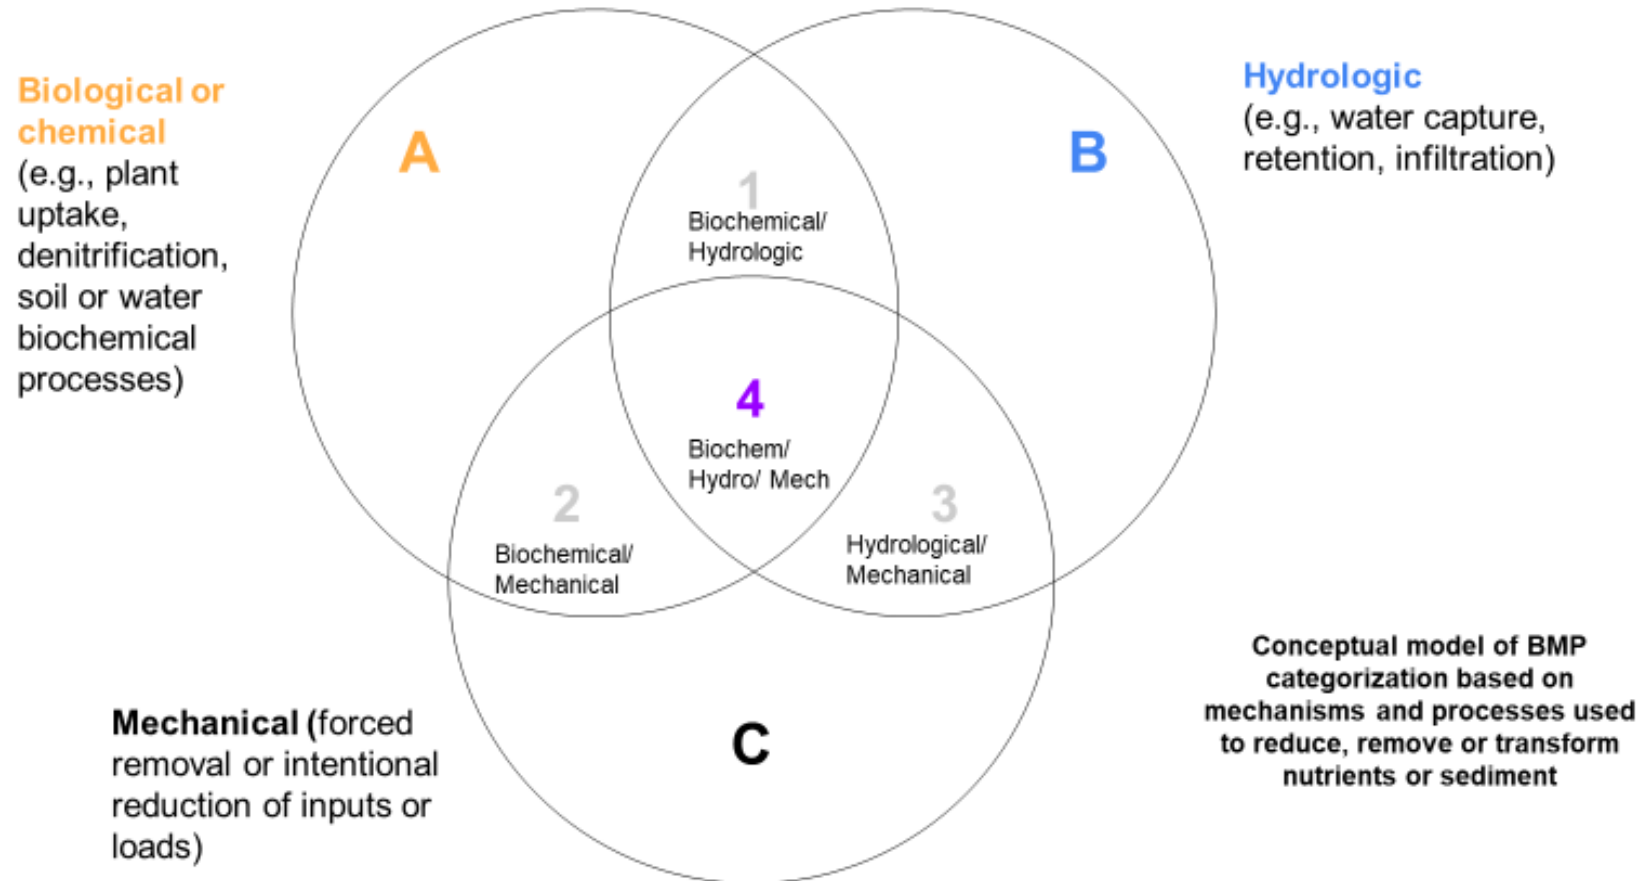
Biological or chemical (e.g., plant uptake, denitrification, soil or water biochemical processes)

A

1
Biochemical/ Hydrologic

B

Hydrologic (e.g., water capture, retention, infiltration)

4
Biochem/ Hydro/ Mech

2
Biochemical/ Mechanical

3
Hydrological/ Mechanical

C

Mechanical (forced removal or intentional reduction of inputs or loads)

Conceptual model of BMP categorization based on mechanisms and processes used to reduce, remove or transform nutrients or sediment